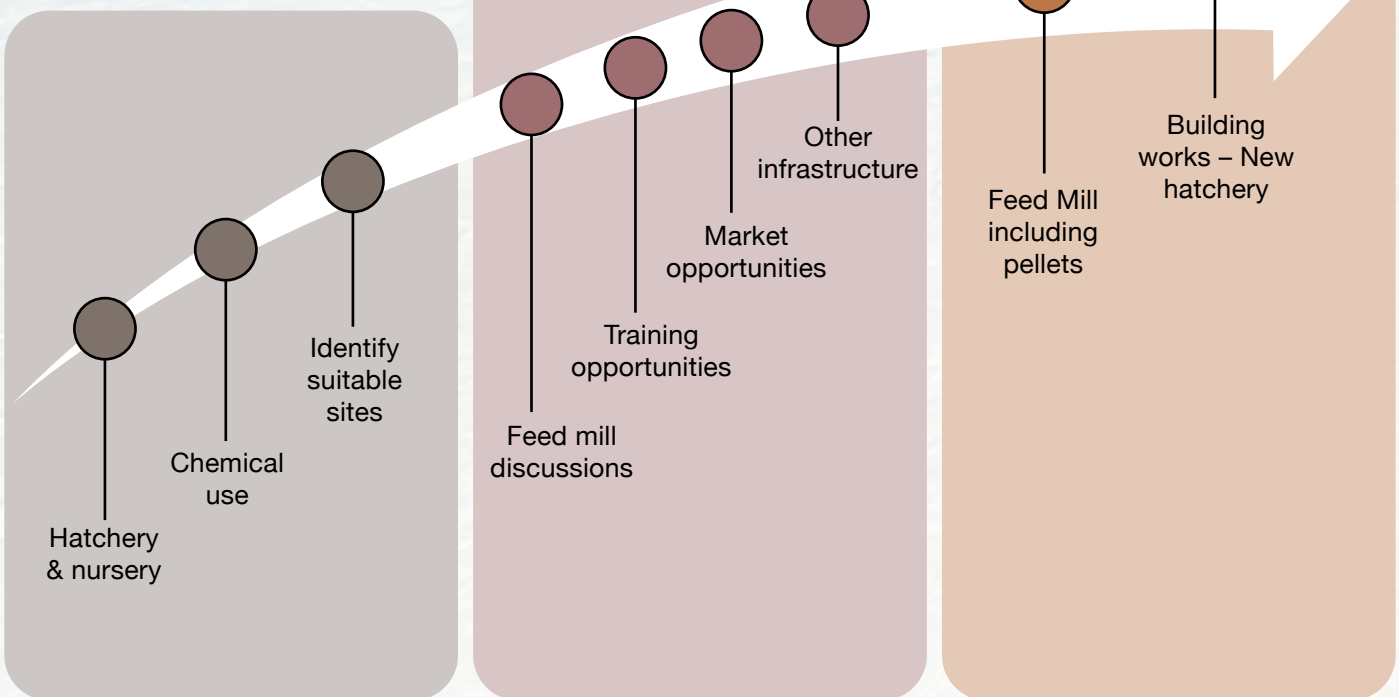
Hatchery & nursery

Chemical use

Identify suitable sites

Feed mill discussions

Training opportunities

Market opportunities

Other infrastructure

Feed Mill including pellets

Building works – New hatchery